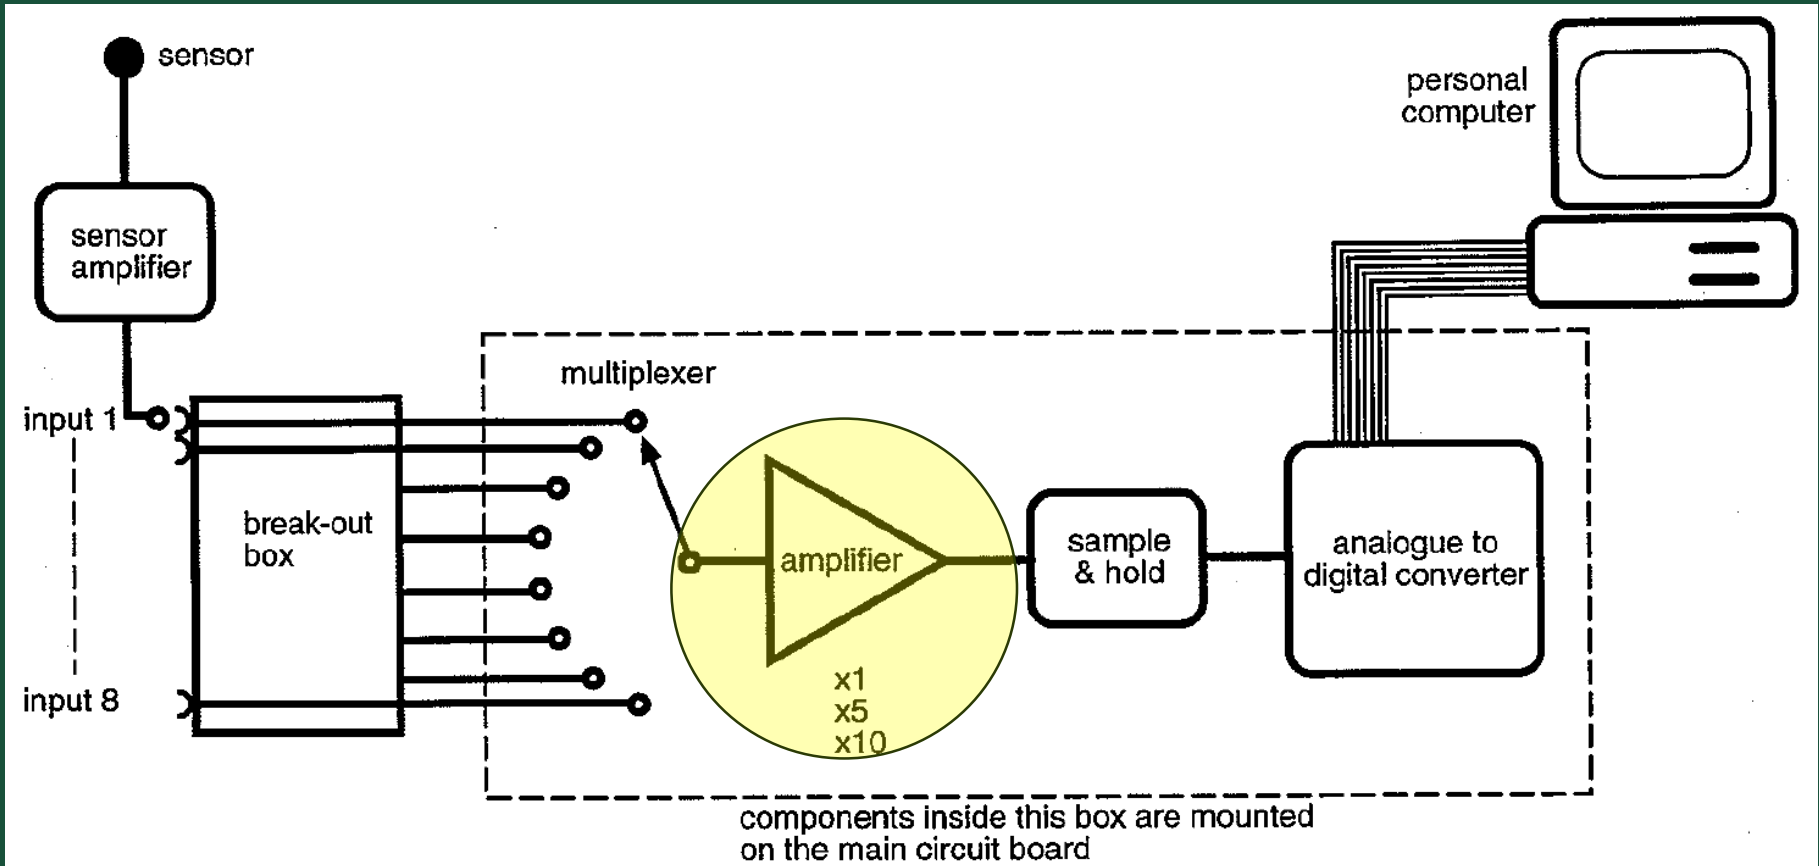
sensor

personal computer

sensor amplifier

multiplexer

input 1

break-out box

amplifier

sample & hold

analogue to digital converter

input 8

x1
x5
x10

components inside this box are mounted on the main circuit board